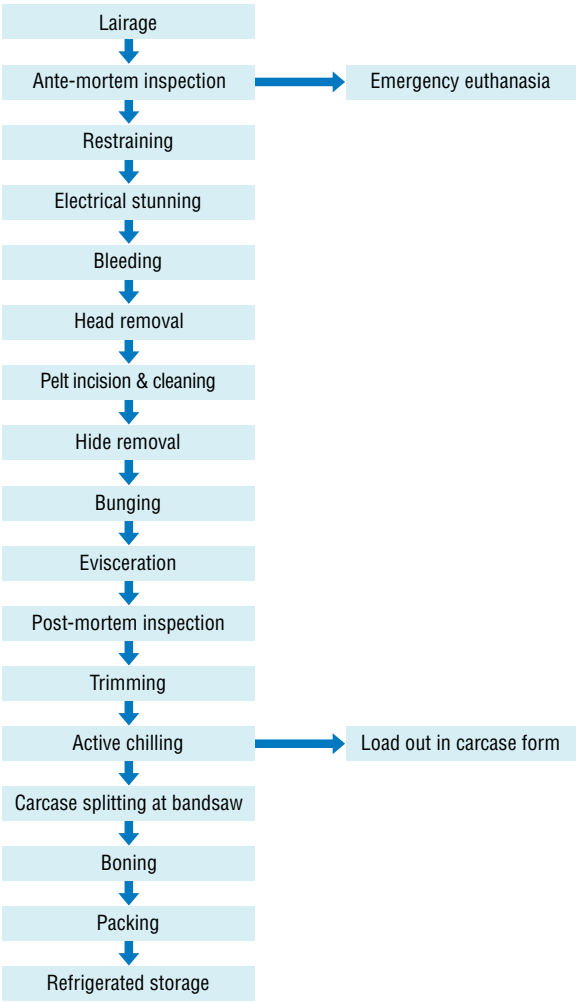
Lairage

Ante-mortem inspection

Emergency euthanasia

Restraining

Electrical stunning

Bleeding

Head removal

Pelt incision & cleaning

Hide removal

Bunging

Evisceration

Post-mortem inspection

Trimming

Active chilling

Load out in carcase form

Carcase splitting at bandsaw

Boning

Packing

Refrigerated storage